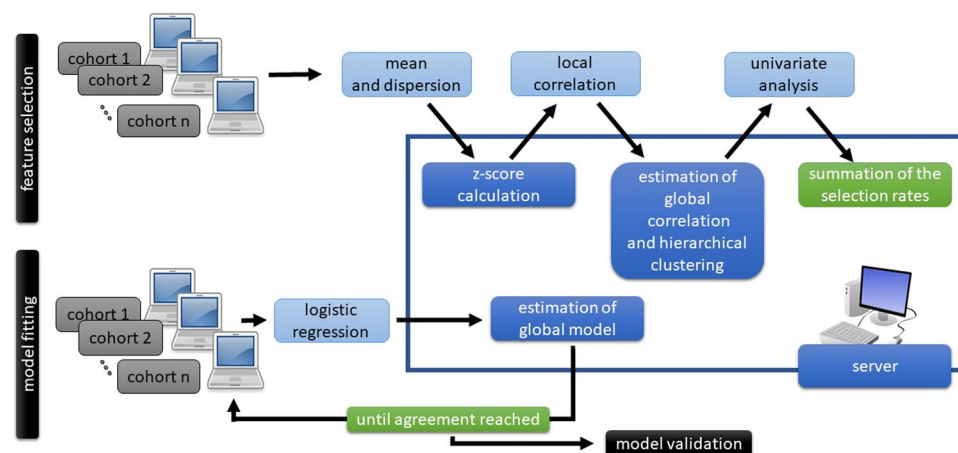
feature selection

cohort 1
cohort 2
cohort n

mean and dispersion

local correlation

univariate analysis

z-score calculation

estimation of global correlation and hierarchical clustering

summation of the selection rates

model fitting

cohort 1
cohort 2
cohort n

logistic regression

estimation of global model

server

until agreement reached

model validation